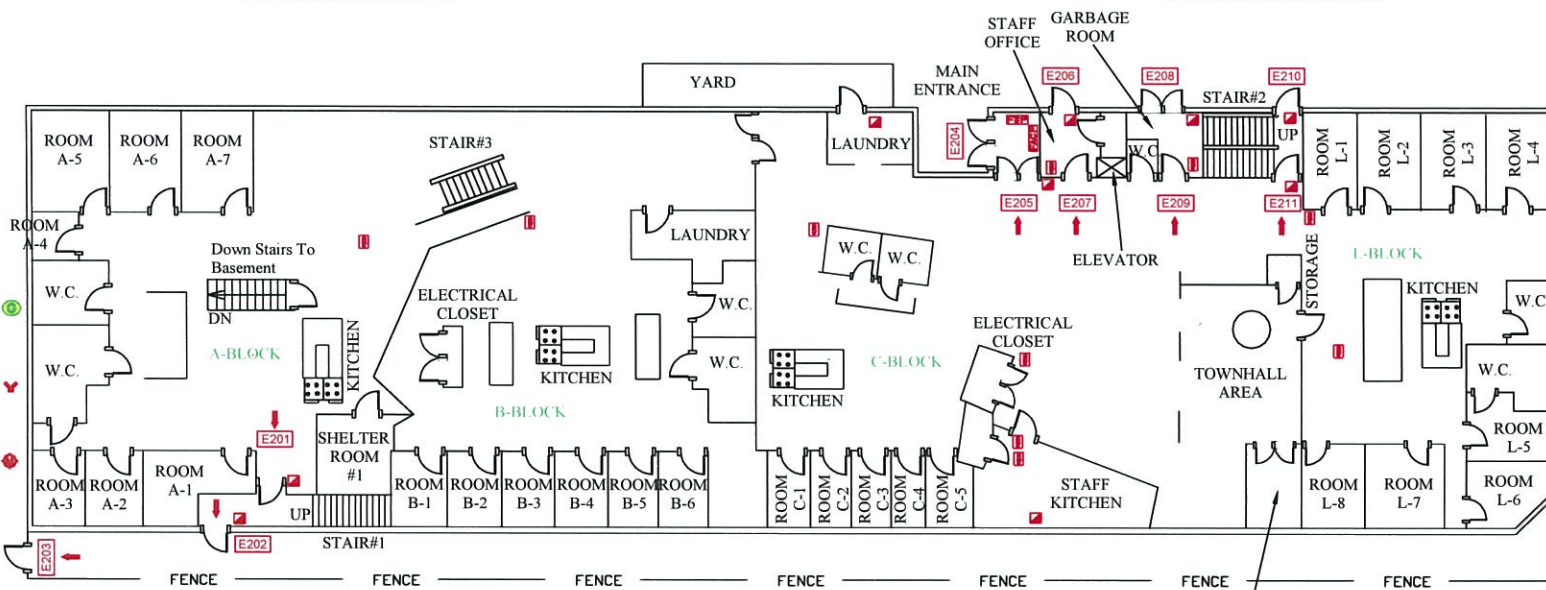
STAFF OFFICE
GARBAGE ROOM
YARD
MAIN ENTRANCE
E206
E208
E210
STAIR#2
UP
E204
LAUNDRY
W.C.
ROOM L-1
ROOM L-2
ROOM L-3
ROOM L-4
ROOM A-5
ROOM A-6
ROOM A-7
STAIR#3
E205
E207
E209
E211
ROOM A-4
LAUNDRY
W.C.
W.C.
ELEVATOR
L-BLOCK
STORAGE
Down Stairs To Basement
W.C.
KITCHEN
W.C.
DN
ELECTRICAL CLOSET
W.C.
ELECTRICAL CLOSET
A-BLOCK
KITCHEN
KITCHEN
W.C.
C-BLOCK
TOWNHALL AREA
W.C.
W.C.
KITCHEN
B-BLOCK
ROOM L-5
E201
SHELTER ROOM #1
ROOM A-1
STAFF KITCHEN
ROOM A-3
ROOM A-2
ROOM B-1
ROOM B-2
ROOM B-3
ROOM B-4
ROOM B-5
ROOM B-6
ROOM C-1
ROOM C-2
ROOM C-3
ROOM C-4
ROOM C-5
ROOM L-8
ROOM L-7
ROOM L-6
UP
E202
STAIR#1
E203
FENCE
FENCE
FENCE
FENCE
FENCE
FENCE
FENCE